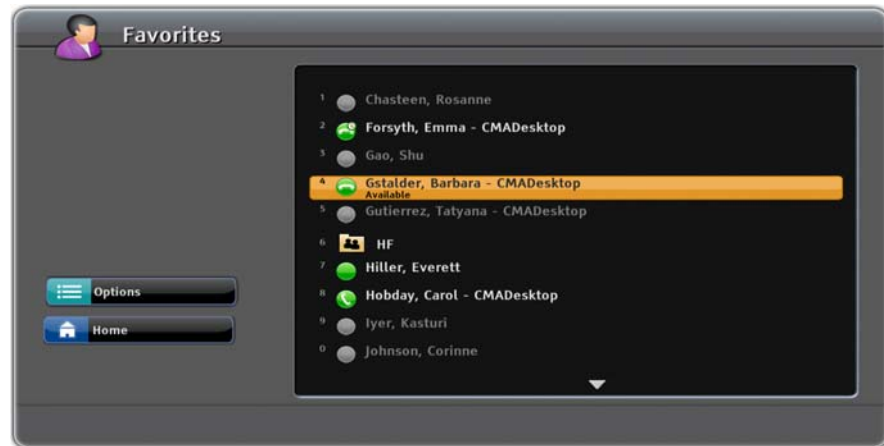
Favorites

1 Chasteen, Rosanne
2 Forsyth, Emma - CMADesktop
3 Gao, Shu
4 Gstalder, Barbara - CMADesktop
Available
5 Gutierrez, Tatyana - CMADesktop
6 HF
7 Hiller, Everett
8 Hobday, Carol - CMADesktop
9 Iyer, Kasturi
0 Johnson, Corinne

Options
Home